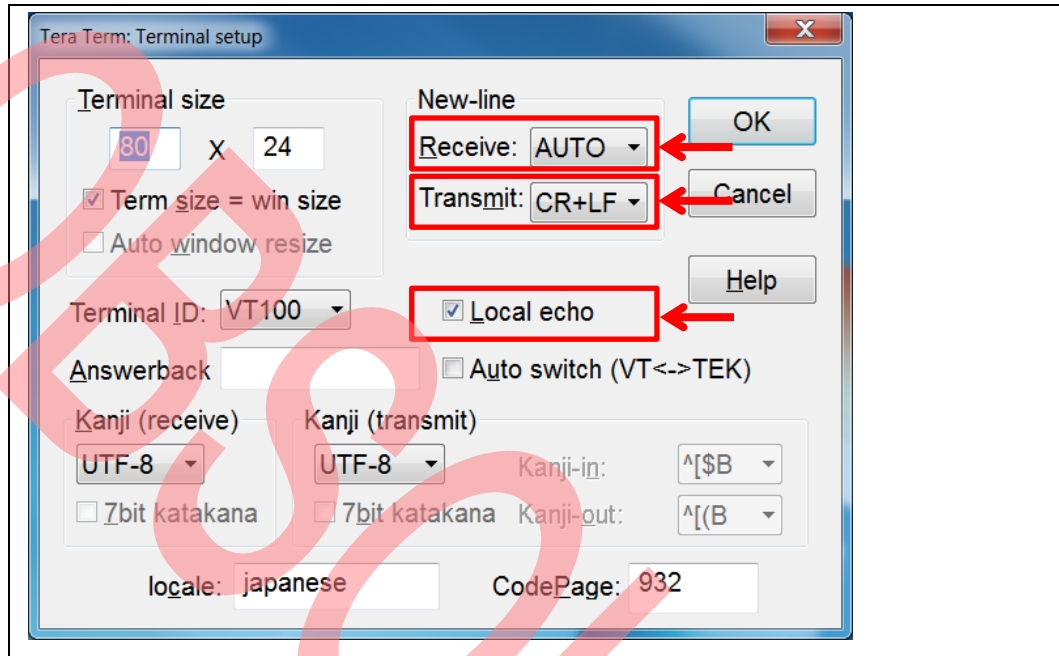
Tera Term: Terminal setup

X

Terminal size

80 X 24

Term size = win size

Auto window resize

New-line

Receive: AUTO

Transmit: CR+LF

OK

Cancel

Help

Terminal ID: VT100

Local echo

Answerback

Auto switch (VT<->TEK)

Kanji (receive)

UTF-8

7bit katakana

Kanji (transmit)

UTF-8

7bit katakana

Kanji-in: ^[$B

Kanji-out: ^[(B

locale: japanese

CodePage: 932